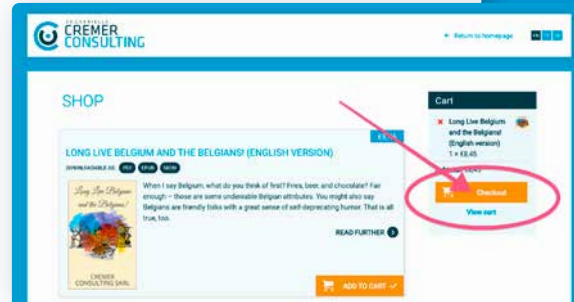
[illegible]
CREMER
CONSULTING

← Return to homepage

SHOP

Cart

× Long Live Belgium and the Belgians! (English version)
1 × €8.45

Checkout

View cart

€8.45

LONG LIVE BELGIUM AND THE BELGIANS! (ENGLISH VERSION)

DOWNLOADABLE AS: PDF EPUB MOBI

When I say Belgium, what do you think of first? Fries, beer, and chocolate? Fair enough – those are some undeniable Belgian attributes. You might also say Belgians are friendly folks with a great sense of self-deprecating humor. That is all true, too.

READ FURTHER

Long Live Belgium and the Belgians!

CREMER CONSULTING SARL

ADD TO CART